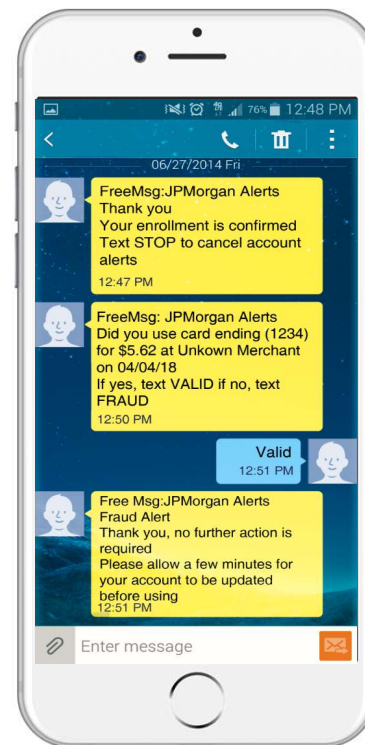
76% 12:48 PM

06/27/2014 Fri

FreeMsg:JPMorgan Alerts
Thank you
Your enrollment is confirmed
Text STOP to cancel account alerts
12:47 PM

FreeMsg: JPMorgan Alerts
Did you use card ending (1234) for $5.62 at Unkown Merchant on 04/04/18
If yes, text VALID if no, text FRAUD
12:50 PM

Valid
12:51 PM

Free Msg:JPMorgan Alerts
Fraud Alert
Thank you, no further action is required
Please allow a few minutes for your account to be updated before using
12:51 PM

Enter message